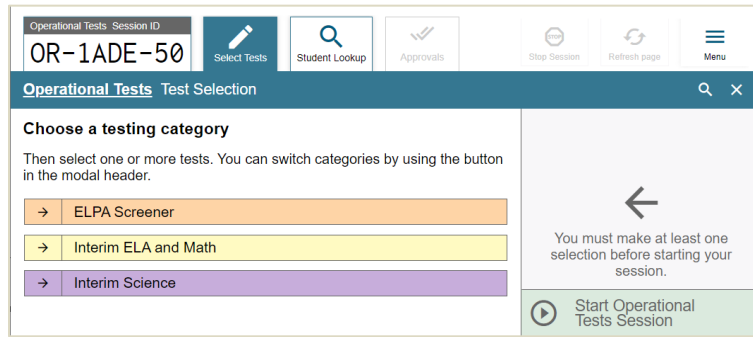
Operational Tests Session ID
OR-1ADE-50

Select Tests

Student Lookup

Approvals

Stop Session

Refresh page

Menu

Operational Tests Test Selection

Choose a testing category

Then select one or more tests. You can switch categories by using the button in the modal header.

→ ELPA Screener

→ Interim ELA and Math

→ Interim Science

You must make at least one selection before starting your session.

Start Operational Tests Session